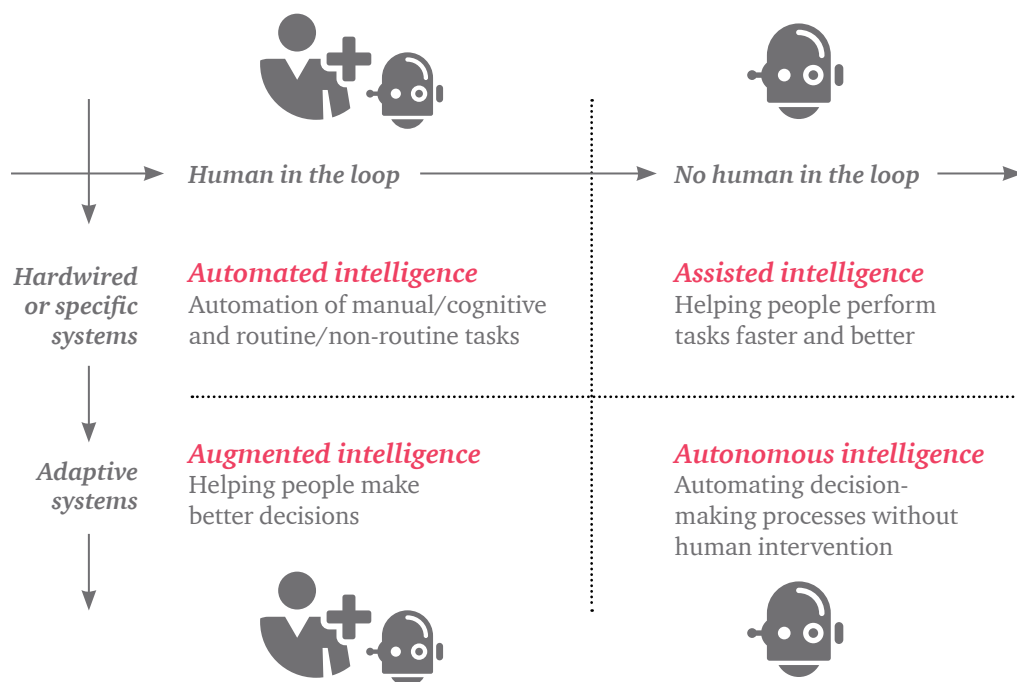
Human in the loop

No human in the loop

Hardwired or specific systems

Automated intelligence
Automation of manual/cognitive and routine/non-routine tasks

Assisted intelligence
Helping people perform tasks faster and better

Adaptive systems

Augmented intelligence
Helping people make better decisions

Autonomous intelligence
Automating decision-making processes without human intervention